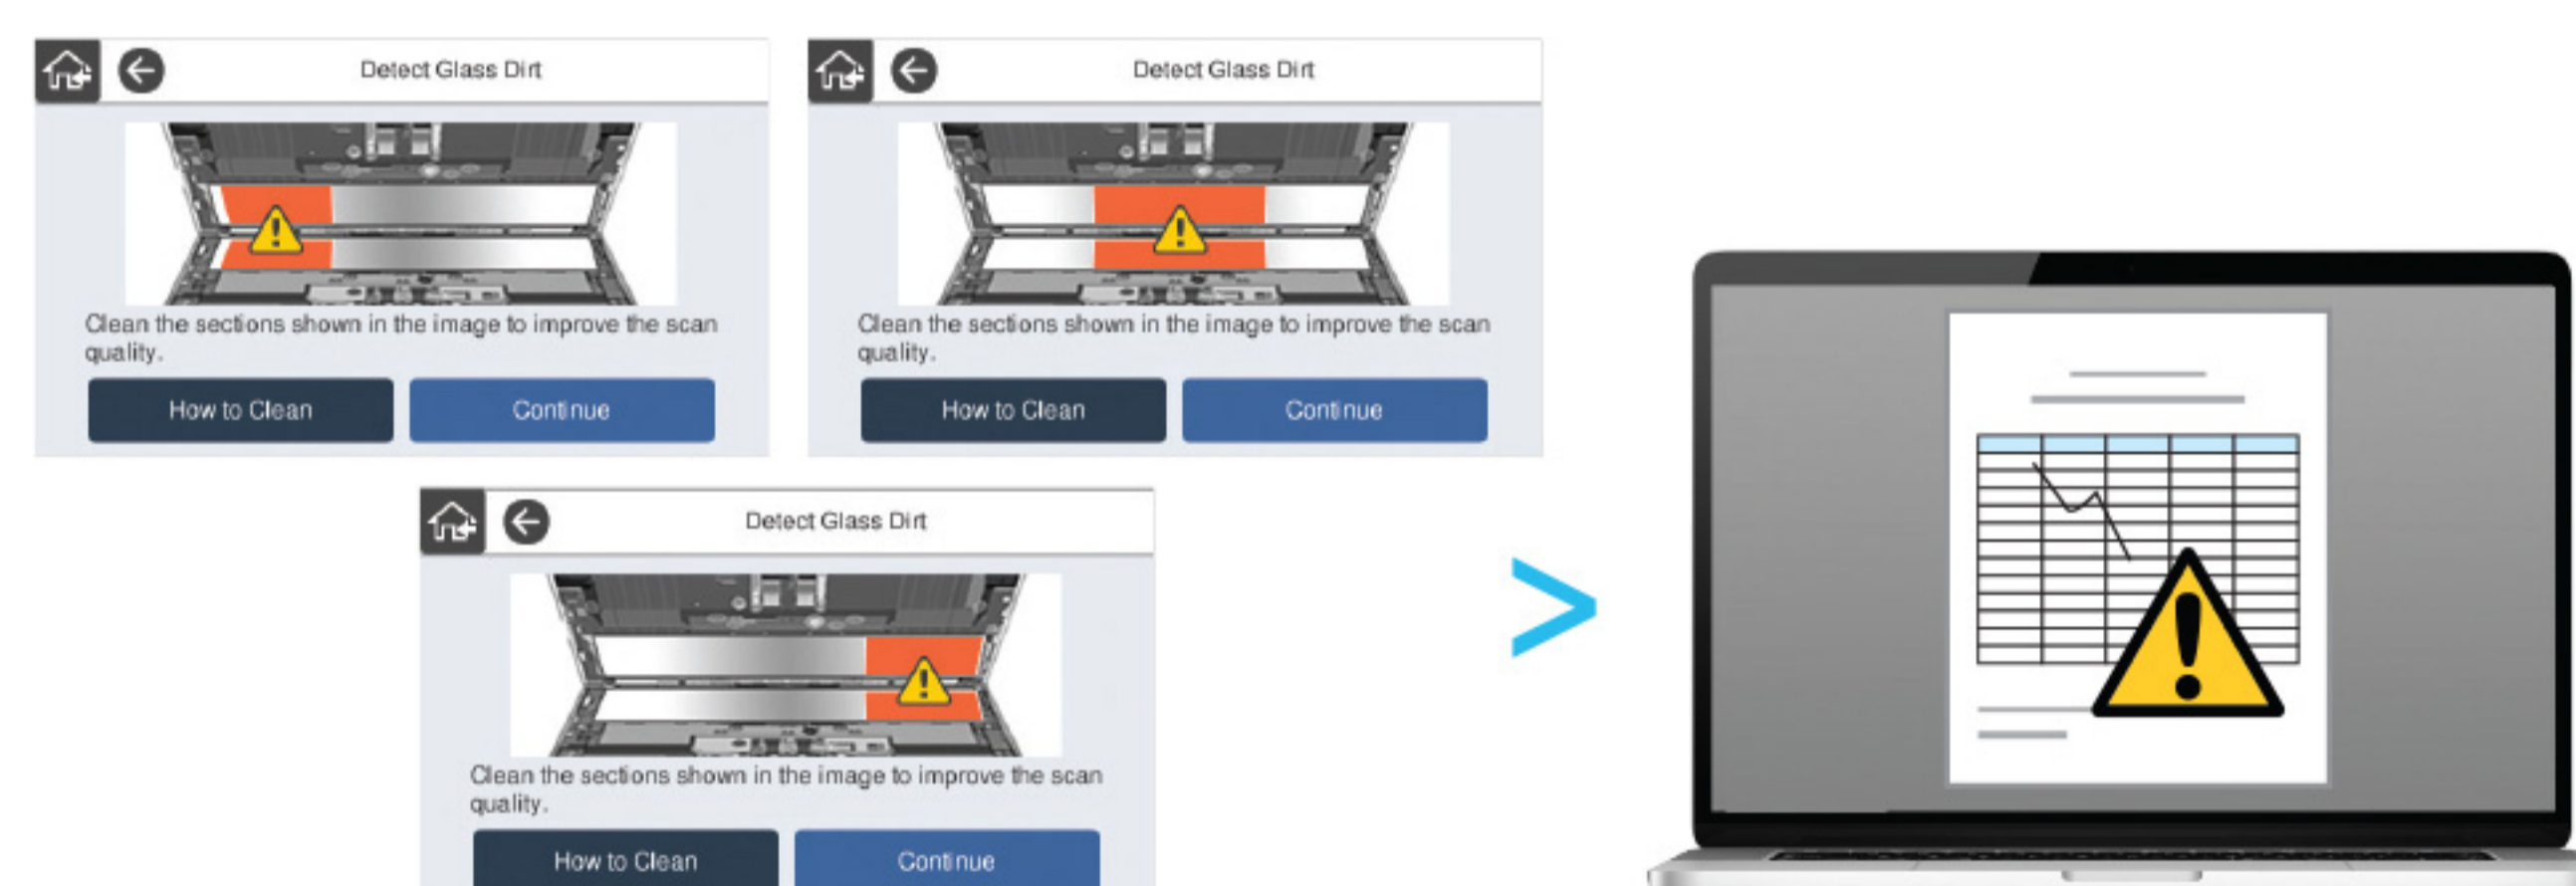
Detect Glass Dirt

Clean the sections shown in the image to improve the scan quality.

How to Clean

Continue

Detect Glass Dirt

Clean the sections shown in the image to improve the scan quality.

How to Clean

Continue

Detect Glass Dirt

Clean the sections shown in the image to improve the scan quality.

How to Clean

Continue